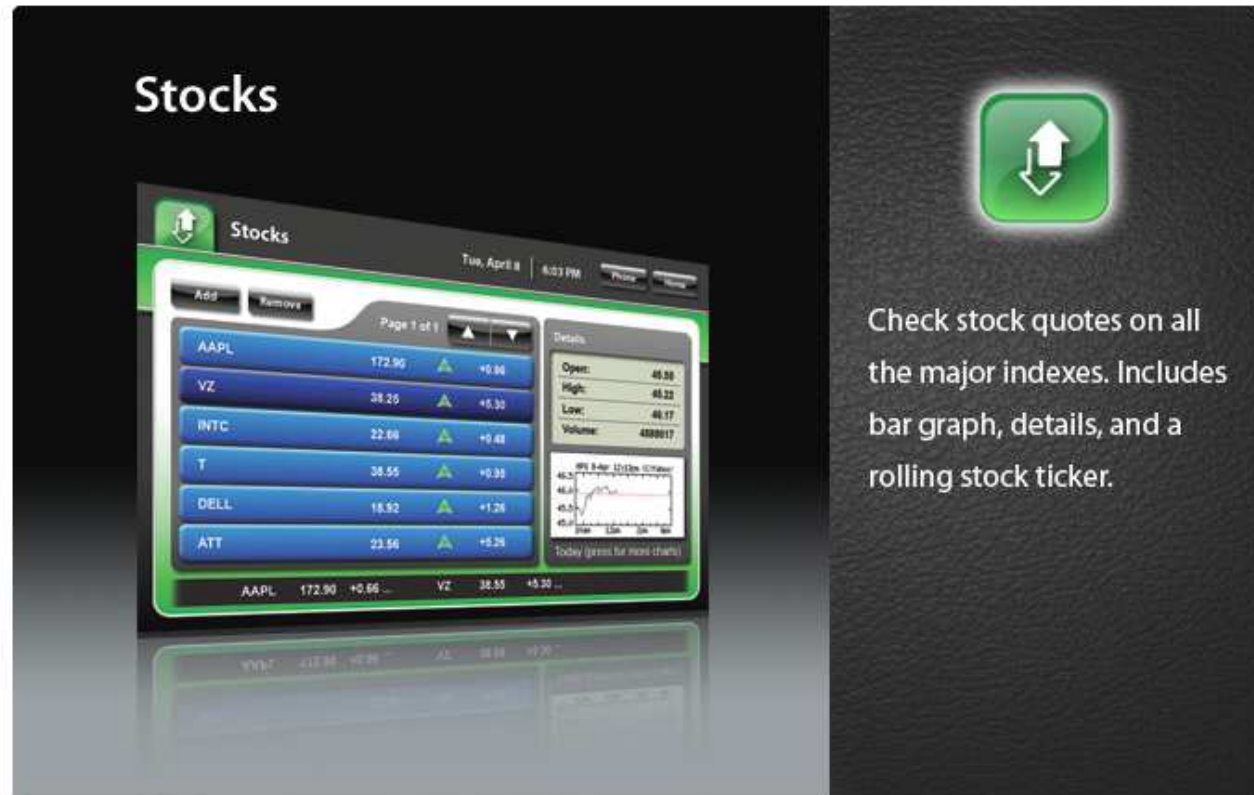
Stocks

Stocks

Tue, April 8 | 6:03 PM

Phone

Home

Add

Remove

Page 1 of 1

| | | |
|---|---|---|
| AAPL | 172.90 | +0.66 |
| VZ | 38.25 | +5.30 |
| INTC | 22.68 | +0.48 |
| T | 38.55 | +0.95 |
| DELL | 18.92 | +1.26 |
| ATT | 23.56 | +5.26 |

Details

| | |
|---|---|
| Open: | 46.50 |
| High: | 46.23 |
| Low: | 46.17 |
| Volume: | 4889817 |

Today (press for more charts)

AAPL 172.90 +0.66 ... VZ 38.55 +5.30 ...

Check stock quotes on all the major indexes. Includes bar graph, details, and a rolling stock ticker.